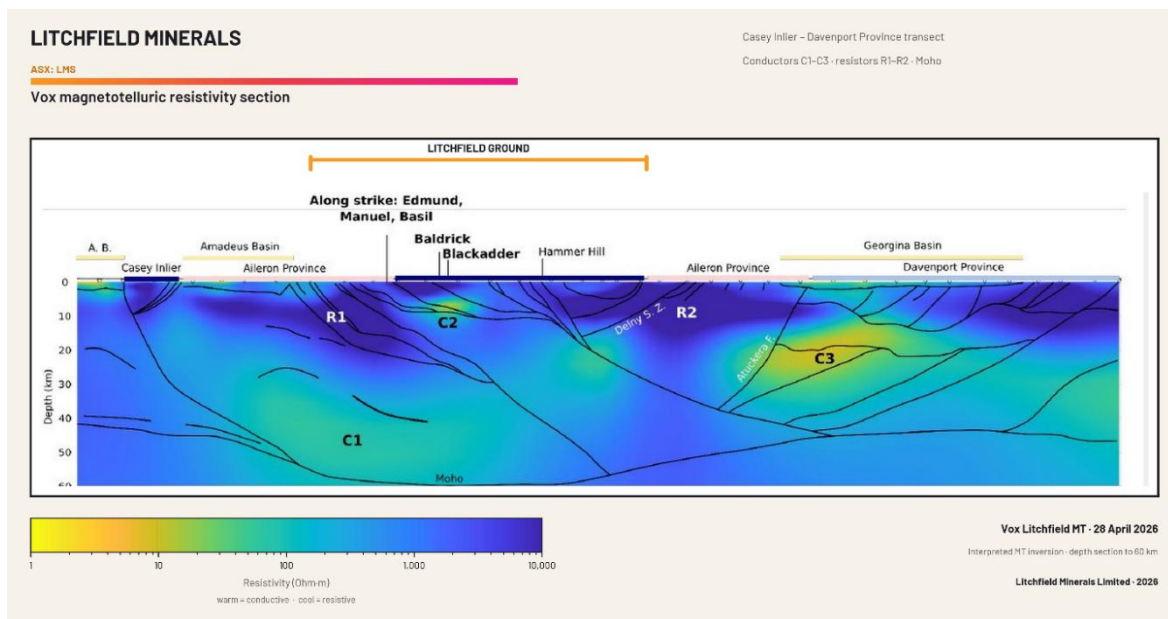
LITCHFIELD MINERALS

ASX: LMS

Vox magnetotelluric resistivity section

Casey Inlier – Davenport Province transect

Conductors C1–C3 · resistors R1–R2 · Moho

LITCHFIELD GROUND

Along strike: Edmund, Manuel, Basil

Baldrick

Blackadder

Hammer Hill

A. B.

Amadeus Basin

Casey Inlier

Aileron Province

Aileron Province

Georgina Basin

Davenport Province

0
10
20
30
40
50
60

Depth (km)

R1

C2

Delny S. Z.

R2

Atuckera F.

C3

C1

Moho

1
10
100
1,000
10,000

Resistivity (Ohm-m)

warm = conductive · cool = resistive

Vox Litchfield MT · 28 April 2026

Interpreted MT inversion · depth section to 60 km

Litchfield Minerals Limited · 2026